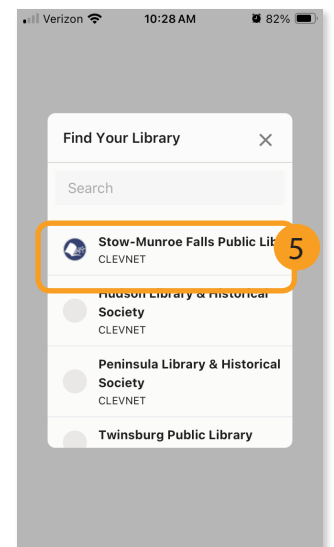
Verizon 10:28 AM 82%

Find Your Library ✕

Search

Stow-Munroe Falls Public Lib
CLEVNET

5

Hudson Library & Historical Society
CLEVNET

Peninsula Library & Historical Society
CLEVNET

Twinsburg Public Library